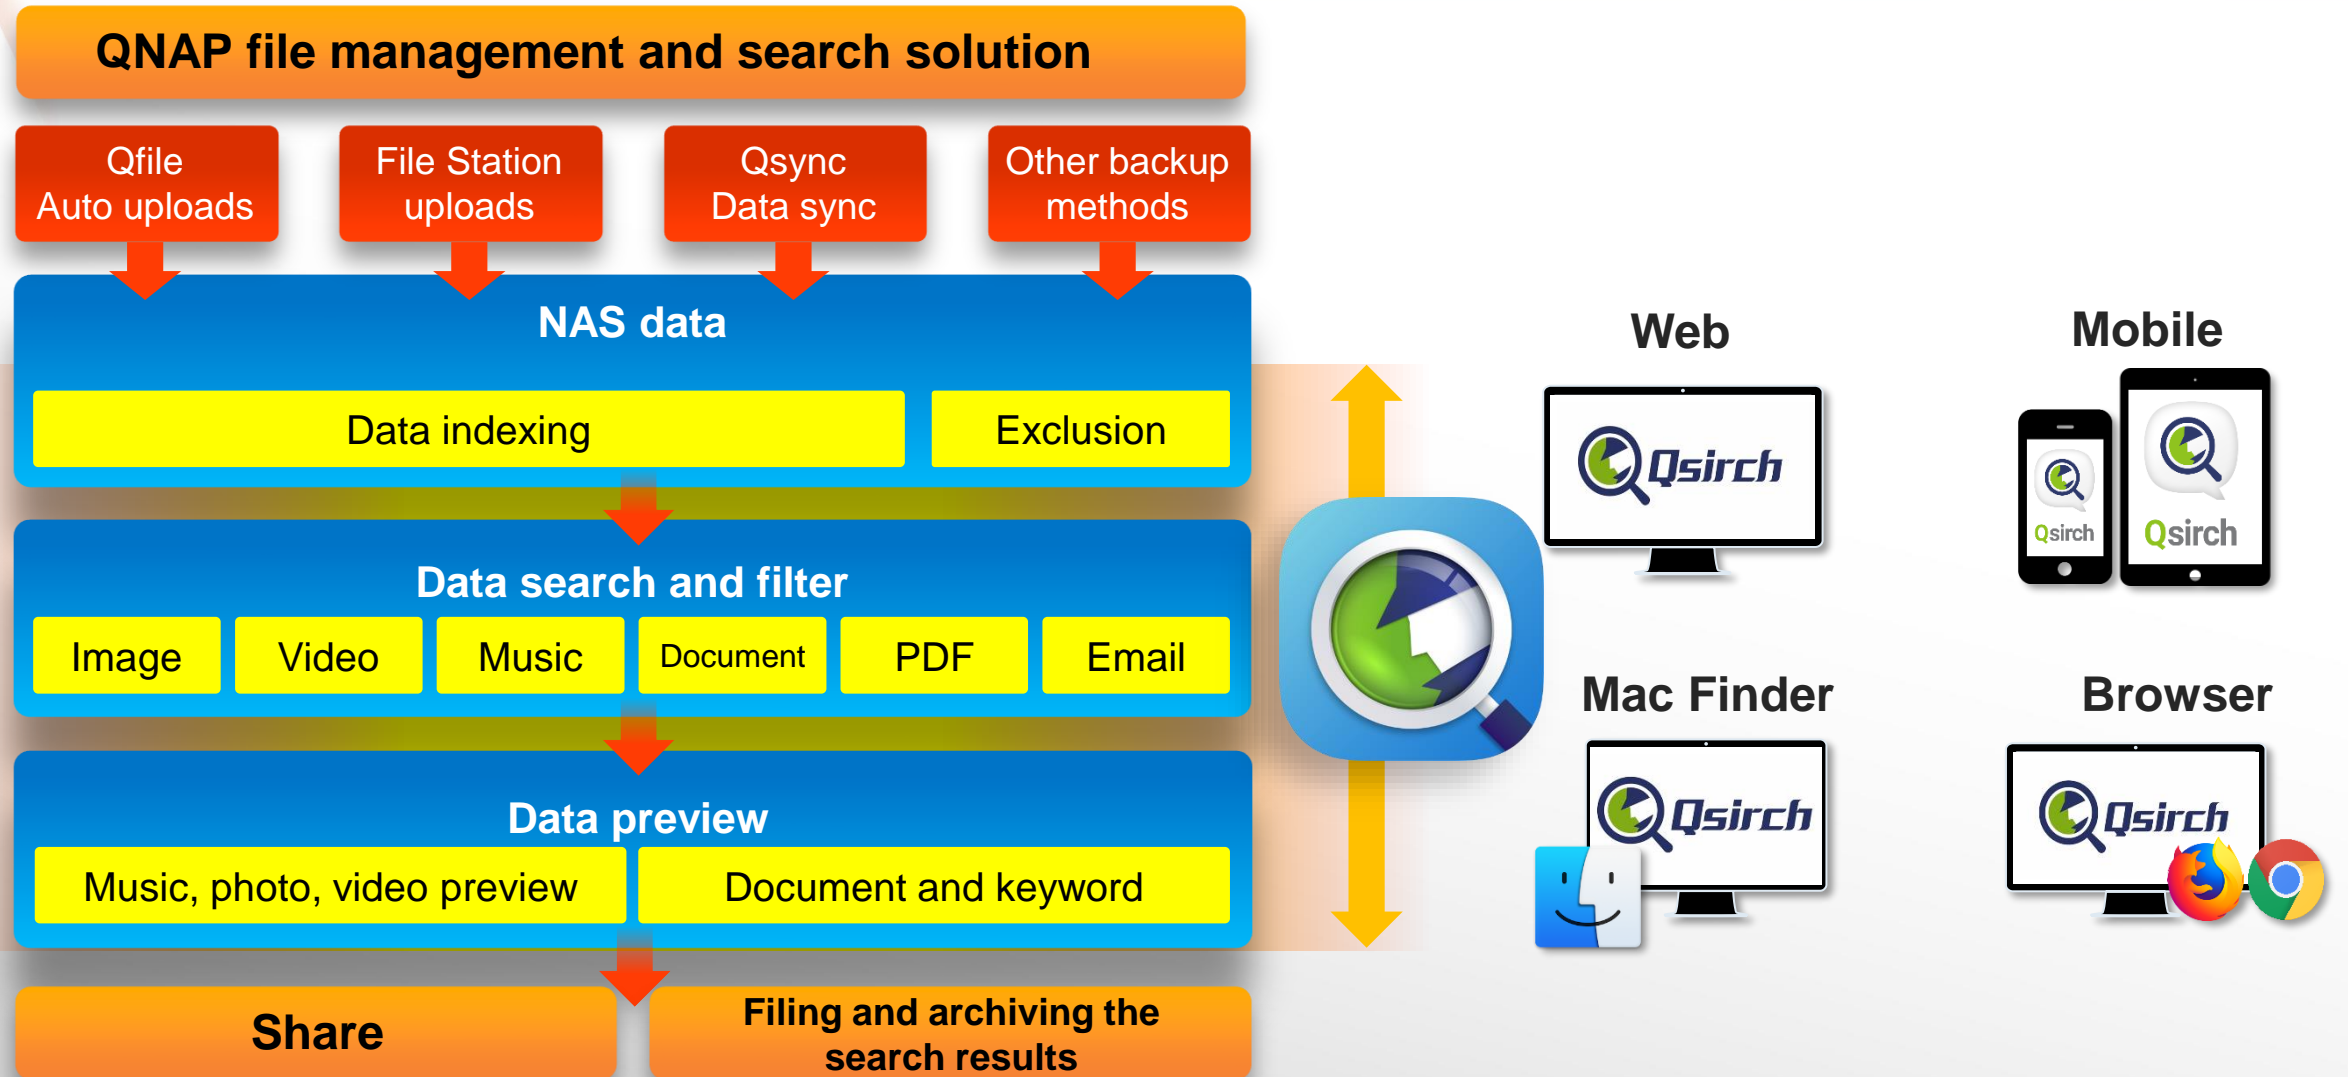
QNAP file management and search solution

Qfile Auto uploads

File Station uploads

Qsync Data sync

Other backup methods

NAS data

Data indexing

Exclusion

Data search and filter

Image

Video

Music

Document

PDF

Email

Data preview

Music, photo, video preview

Document and keyword

Share

Filing and archiving the search results

Web

Qsirch

Mobile

Qsirch

Qsirch

Mac Finder

Qsirch

Browser

Qsirch